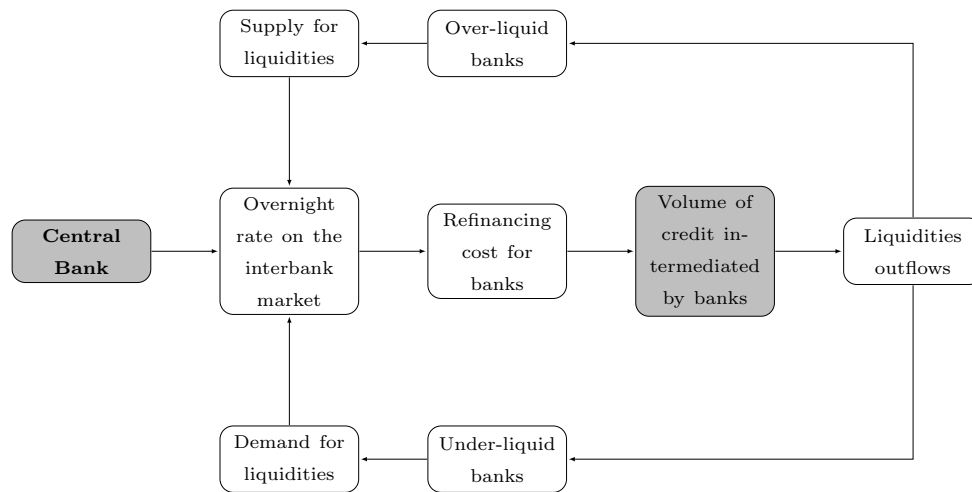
Supply for liquidities

Over-liquid banks

Central Bank

Overnight rate on the interbank market

Refinancing cost for banks

Volume of credit intermediated by banks

Liquidities outflows

Demand for liquidities

Under-liquid banks